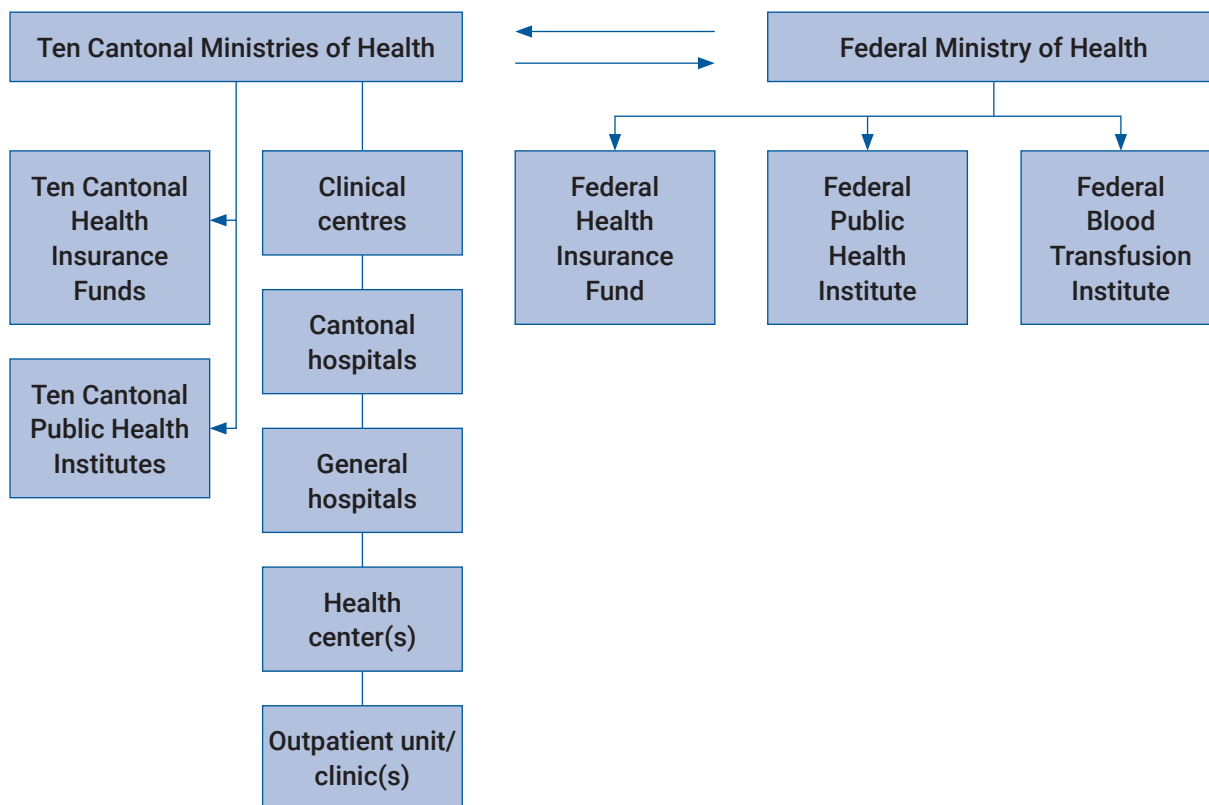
Ten Cantonal Ministries of Health

Federal Ministry of Health

Ten Cantonal Health Insurance Funds

Clinical centres

Federal Health Insurance Fund

Federal Public Health Institute

Federal Blood Transfusion Institute

Cantonal hospitals

Ten Cantonal Public Health Institutes

General hospitals

Health center(s)

Outpatient unit/ clinic(s)